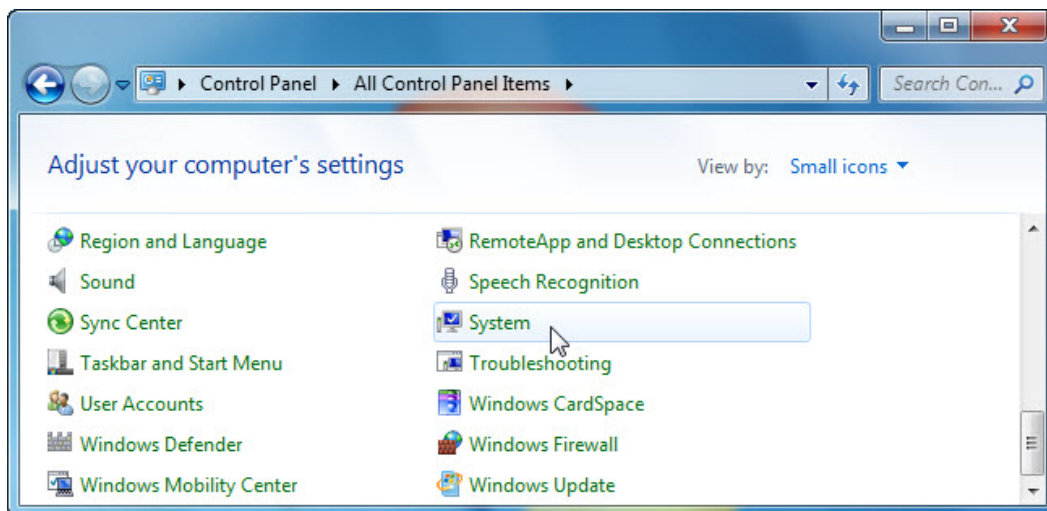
Control Panel ▸ All Control Panel Items ▸

Search Con...

Adjust your computer's settings

View by: Small icons

Region and Language
Sound
Sync Center
Taskbar and Start Menu
User Accounts
Windows Defender
Windows Mobility Center

RemoteApp and Desktop Connections
Speech Recognition
System
Troubleshooting
Windows CardSpace
Windows Firewall
Windows Update